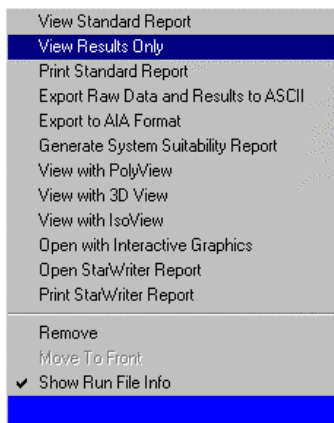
View Standard Report
View Results Only
Print Standard Report
Export Raw Data and Results to ASCII
Export to AIA Format
Generate System Suitability Report
View with PolyView
View with 3D View
View with IsoView
Open with Interactive Graphics
Open StarWriter Report
Print StarWriter Report

Remove
Move To Front
✔ Show Run File Info